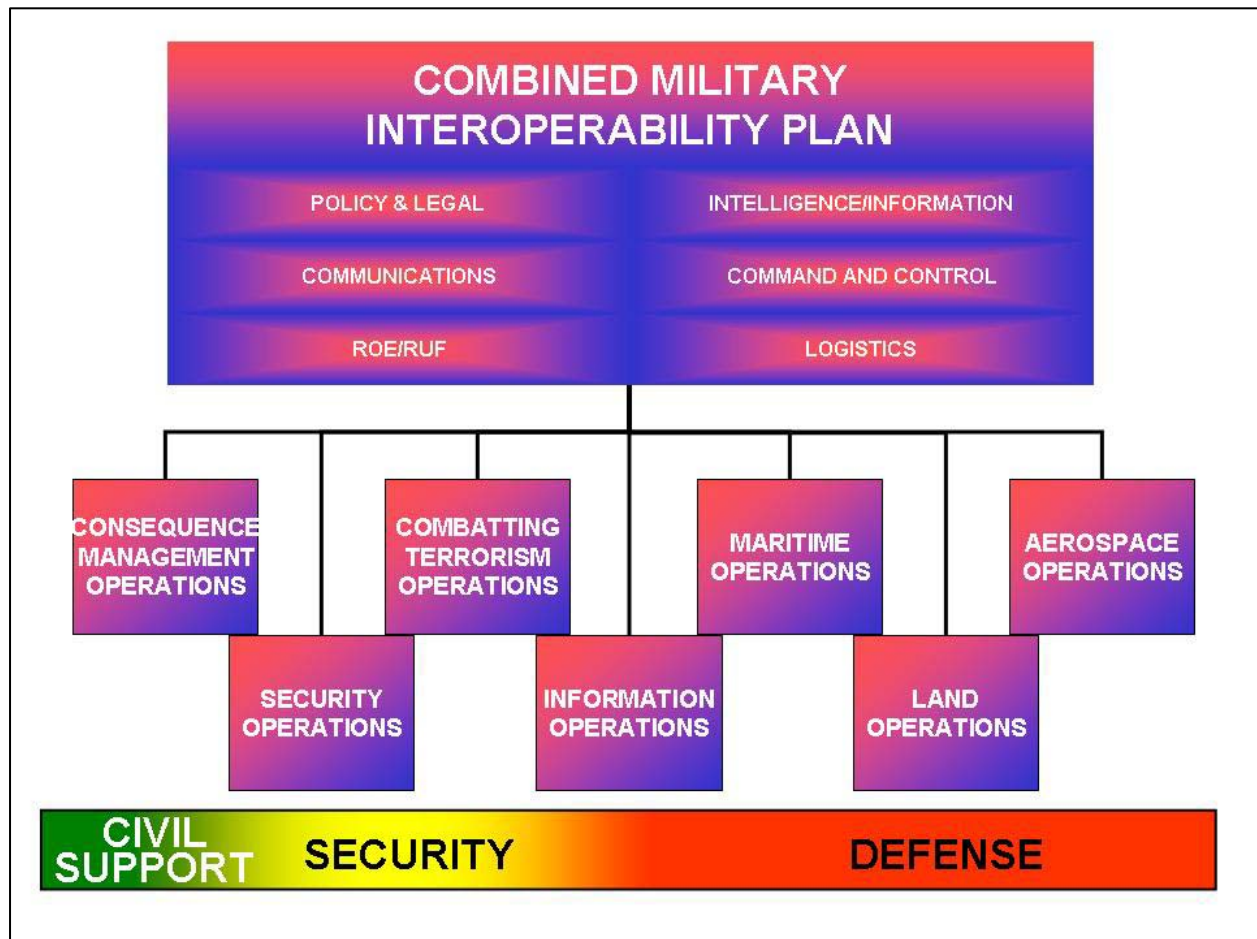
COMBINED MILITARY INTEROPERABILITY PLAN

POLICY & LEGAL
INTELLIGENCE/INFORMATION
COMMUNICATIONS
COMMAND AND CONTROL
ROE/RUF
LOGISTICS

CONSEQUENCE MANAGEMENT OPERATIONS
COMBATTING TERRORISM OPERATIONS
MARITIME OPERATIONS
AEROSPACE OPERATIONS
SECURITY OPERATIONS
INFORMATION OPERATIONS
LAND OPERATIONS

CIVIL SUPPORT
SECURITY
DEFENSE